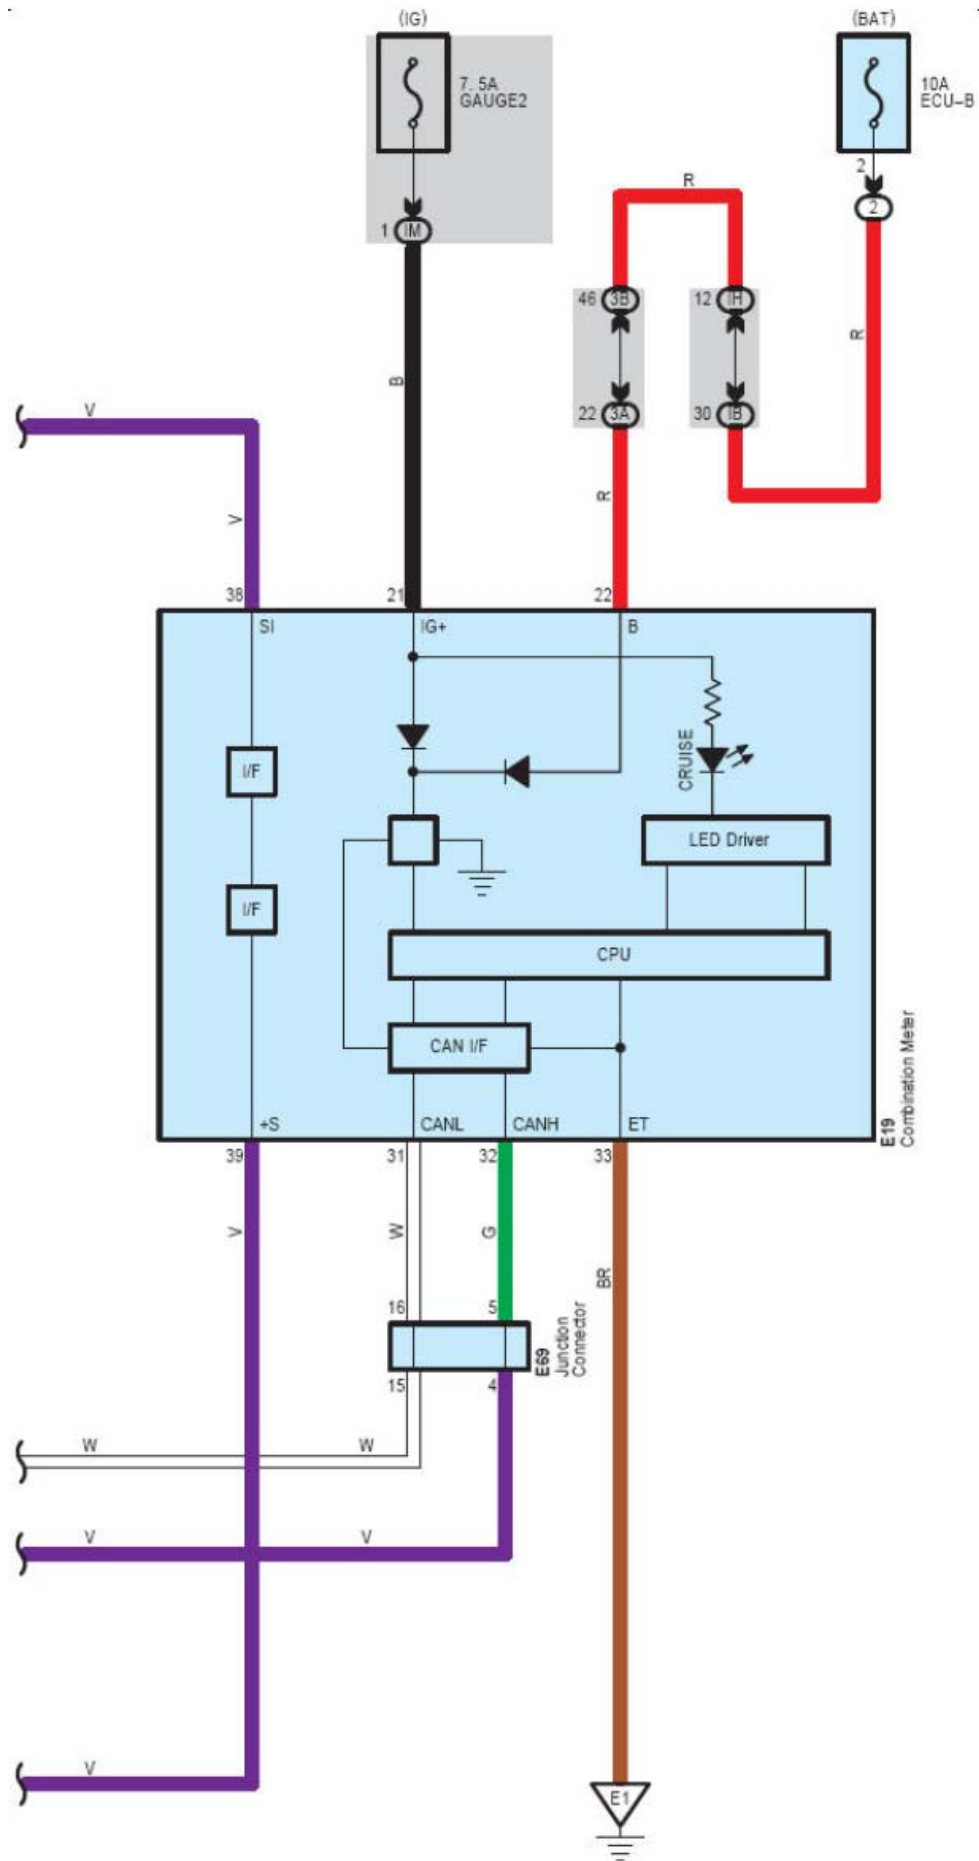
(IG)
7. 5A
GAUGE2
1 IM
(BAT)
10A
ECU-B
2
2
R
46 3B
22 3A
12 IH
30 IB
R
R
B
V
V
38
21
22
SI
IG+
B
I/F
I/F
CRUISE
LED Driver
CPU
CAN I/F
+S
CANL
CANH
ET
E19
Combination Meter
39
31
32
33
V
W
G
BR
16
5
15
4
E69
Junction Connector
W
W
V
V
V
E1